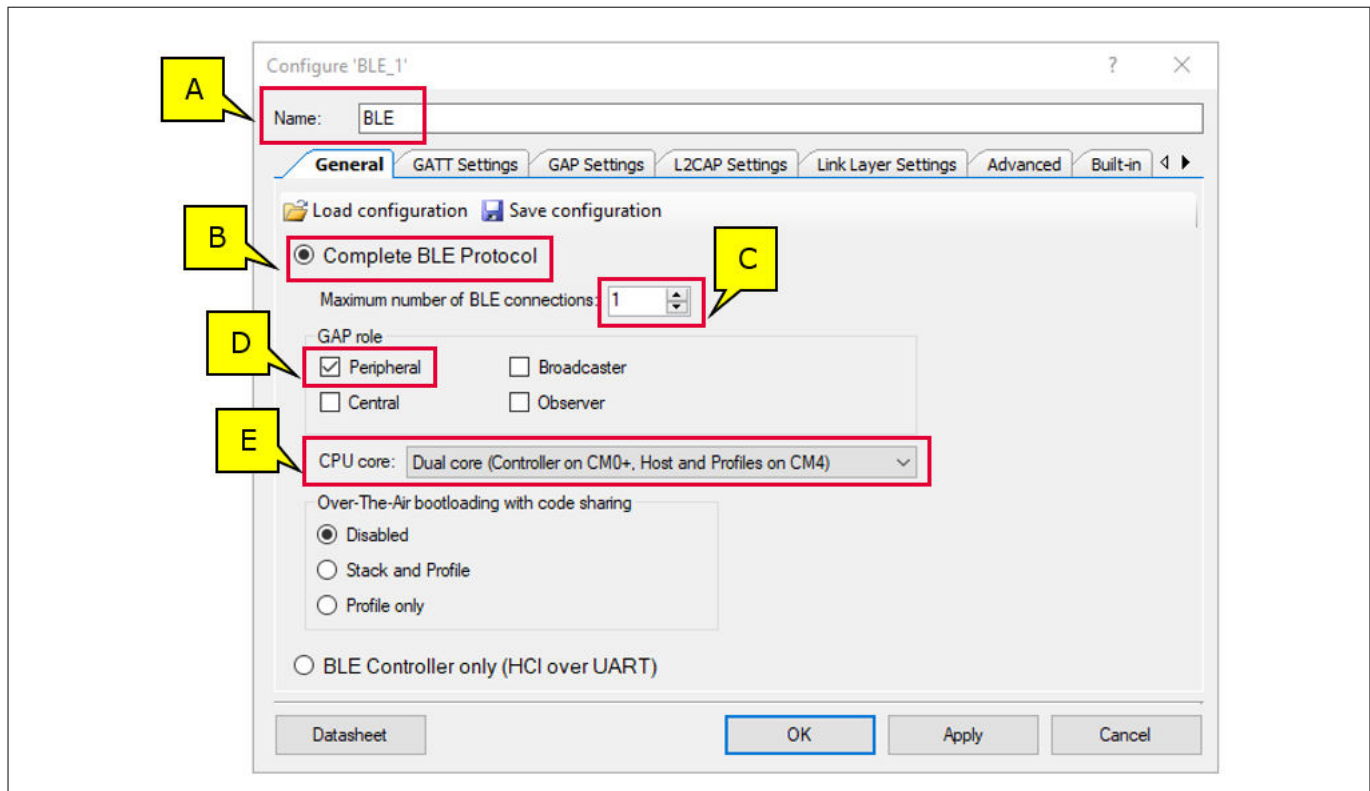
Configure 'BLE_1'

?

A

Name: BLE

General | GATT Settings | GAP Settings | L2CAP Settings | Link Layer Settings | Advanced | Built-in

Load configuration Save configuration

B

Complete BLE Protocol

C

Maximum number of BLE connections: 1

GAP role

D

Peripheral

Broadcaster

Central

Observer

E

CPU core: Dual core (Controller on CM0+, Host and Profiles on CM4)

Over-The-Air bootloading with code sharing

Disabled

Stack and Profile

Profile only

BLE Controller only (HCI over UART)

Datasheet

OK

Apply

Cancel